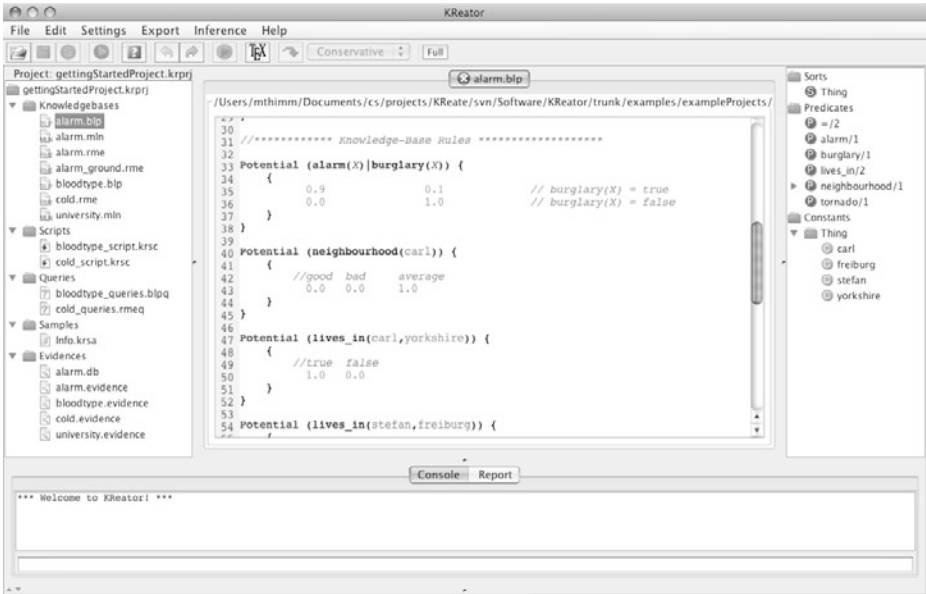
KReator

File Edit Settings Export Inference Help

Conservative Full

Project: gettingStartedProject.krprj

gettingStartedProject.krprj
Knowledgebases
alarm.blp
alarm.mln
alarm.rme
alarm_ground.rme
bloodtype.blp
cold.rme
university.mln
Scripts
bloodtype_script.krsc
cold_script.krsc
Queries
bloodtype_queries.blpq
cold_queries.rmeq
Samples
Info.krsa
Evidences
alarm.db
alarm.evidence
bloodtype.evidence
cold.evidence
university.evidence

alarm.blp

/Users/mthimm/Documents/cs/projects/KReate/svn/Software/KReator/trunk/examples/exampleProjects/

30
31 //************ Knowledge-Base Rules ********************
32
33 Potential (alarm(X)|burglary(X)) {
34 {
35 0.9 0.1 // burglary(X) = true
36 0.0 1.0 // burglary(X) = false
37 }
38 }
39
40 Potential (neighbourhood(carl)) {
41 {
42 //good bad average
43 0.0 0.0 1.0
44 }
45 }
46
47 Potential (lives_in(carl,yorkshire)) {
48 {
49 //true false
50 1.0 0.0
51 }
52 }
53
54 Potential (lives_in(stefan,freiburg)) {

Sorts
Thing
Predicates
=/2
alarm/1
burglary/1
lives_in/2
neighbourhood/1
tornado/1
Constants
Thing
carl
freiburg
stefan
yorkshire

Console Report

*** Welcome to KReator! ***